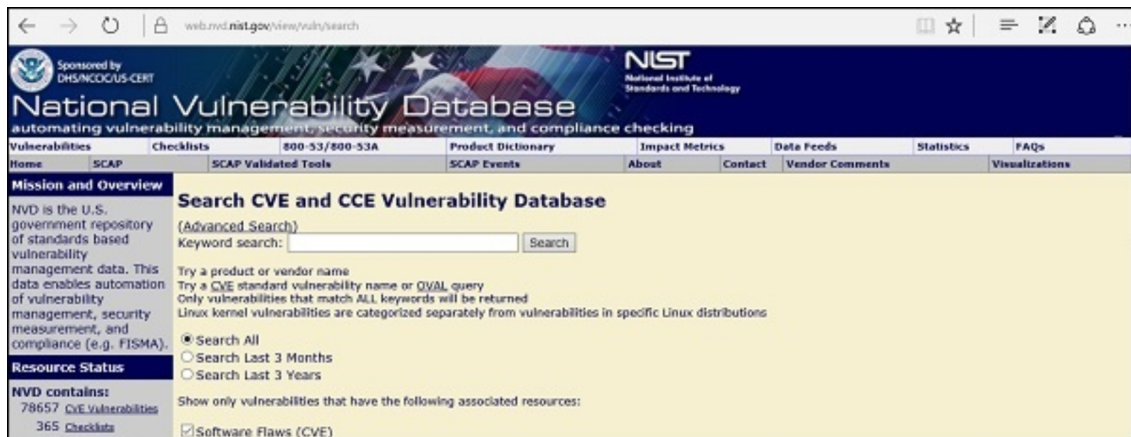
web.nvd.nist.gov/view/vuln/search

Sponsored by DHS/NCCIC/US-CERT

NIST National Institute of Standards and Technology

National Vulnerability Database

automating vulnerability management, security measurement, and compliance checking

| Vulnerabilities | Checklists | 800-53/800-53A | Product Dictionary | Impact Metrics | Data Feeds | Statistics | FAQs |
|---|---|---|---|---|---|---|---|
| Home | SCAP | SCAP Validated Tools | SCAP Events | About | Contact | Vendor Comments | Visualizations |

Mission and Overview

NVD is the U.S. government repository of standards based vulnerability management data. This data enables automation of vulnerability management, security measurement, and compliance (e.g. FISMA).

Resource Status

NVD contains:
78657 CVE Vulnerabilities
365 Checklists

Search CVE and CCE Vulnerability Database

(Advanced Search)
Keyword search: Search

Try a product or vendor name
Try a CVE standard vulnerability name or OVAL query
Only vulnerabilities that match ALL keywords will be returned
Linux kernel vulnerabilities are categorized separately from vulnerabilities in specific Linux distributions

Search All
Search Last 3 Months
Search Last 3 Years

Show only vulnerabilities that have the following associated resources:

Software Flaws (CVE)